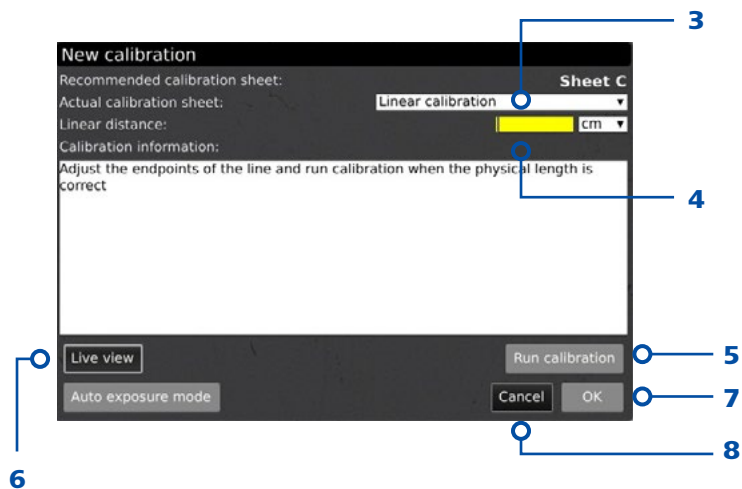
New calibration

Recommended calibration sheet: Sheet C

Actual calibration sheet: Linear calibration

Linear distance: cm

Calibration information:

Adjust the endpoints of the line and run calibration when the physical length is correct

Live view

Run calibration

Auto exposure mode

Cancel

OK

3

4

5

6

7

8